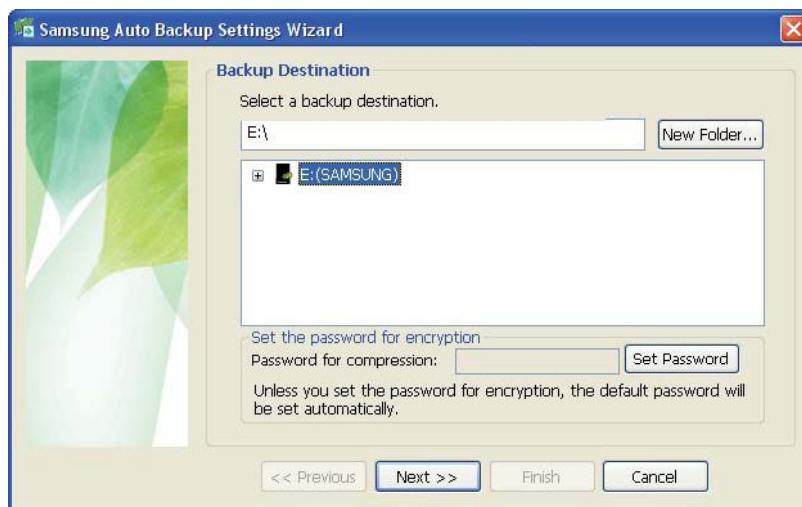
Samsung Auto Backup Settings Wizard

Backup Destination

Select a backup destination.

E:\

New Folder...

E:(SAMSUNG)

Set the password for encryption

Password for compression:

Set Password

Unless you set the password for encryption, the default password will be set automatically.

<< Previous

Next >>

Finish

Cancel